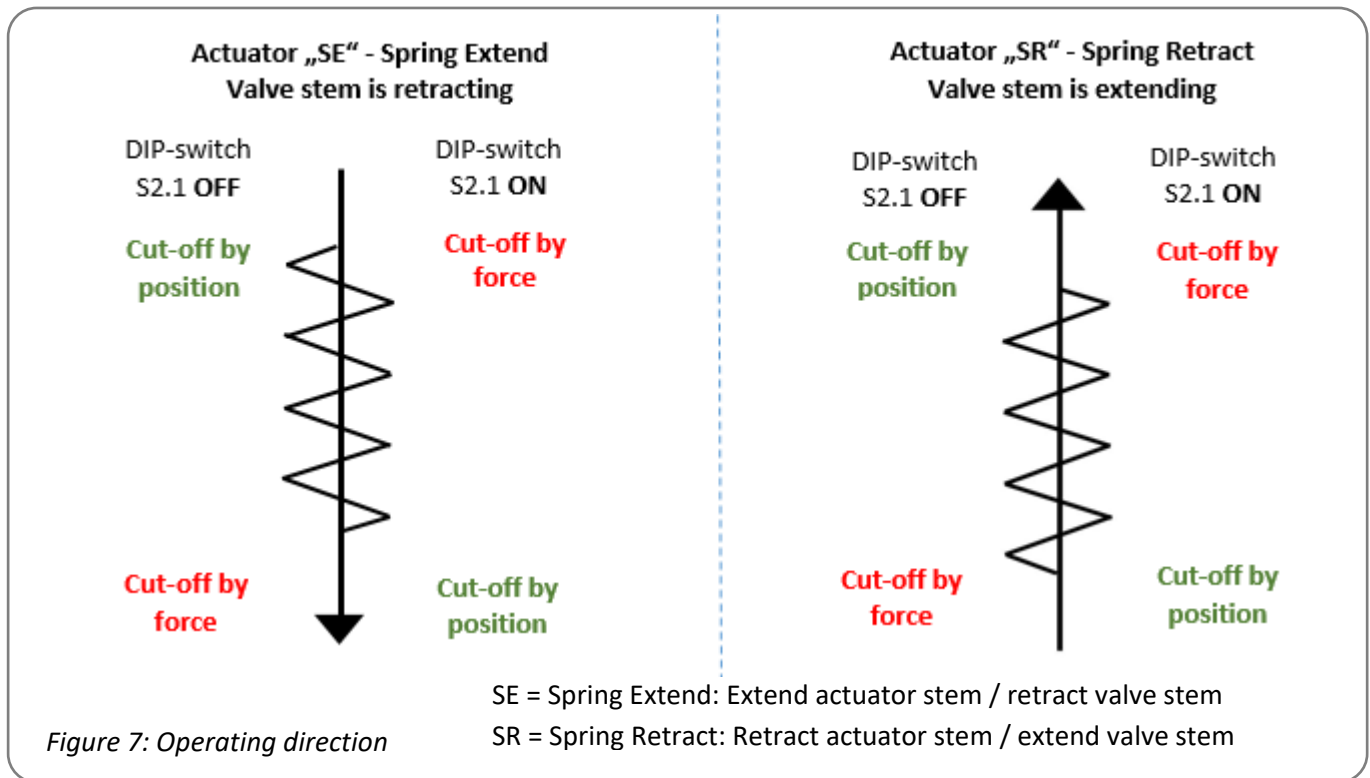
Actuator „SE“ - Spring Extend
Valve stem is retracting

DIP-switch
S2.1 OFF

DIP-switch
S2.1 ON

Cut-off by position

Cut-off by force

Cut-off by force

Cut-off by position

Actuator „SR“ - Spring Retract
Valve stem is extending

DIP-switch
S2.1 OFF

DIP-switch
S2.1 ON

Cut-off by position

Cut-off by force

Cut-off by force

Cut-off by position

SE = Spring Extend: Extend actuator stem / retract valve stem
SR = Spring Retract: Retract actuator stem / extend valve stem

Figure 7: Operating direction